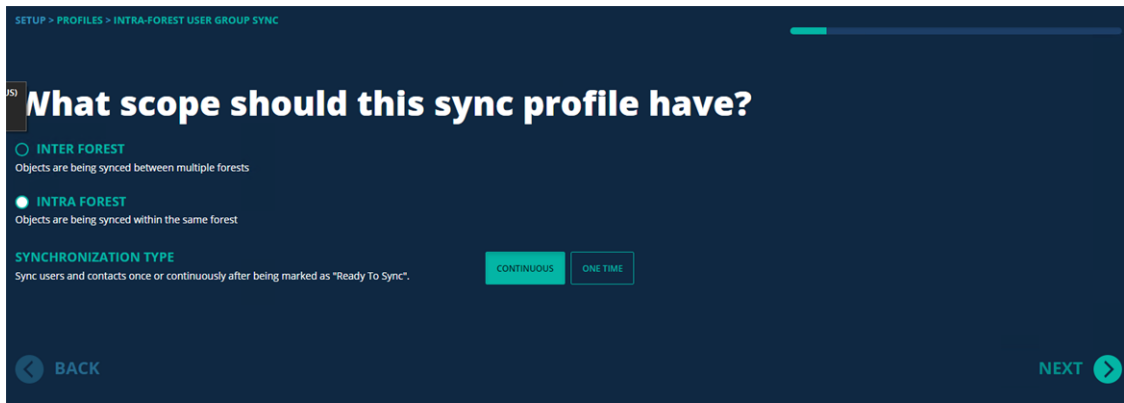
SETUP > PROFILES > INTRA-FOREST USER GROUP SYNC

US)

What scope should this sync profile have?

INTER FOREST
Objects are being synced between multiple forests

INTRA FOREST
Objects are being synced within the same forest

SYNCHRONIZATION TYPE
Sync users and contacts once or continuously after being marked as "Ready To Sync".

CONTINUOUS

ONE TIME

BACK

NEXT